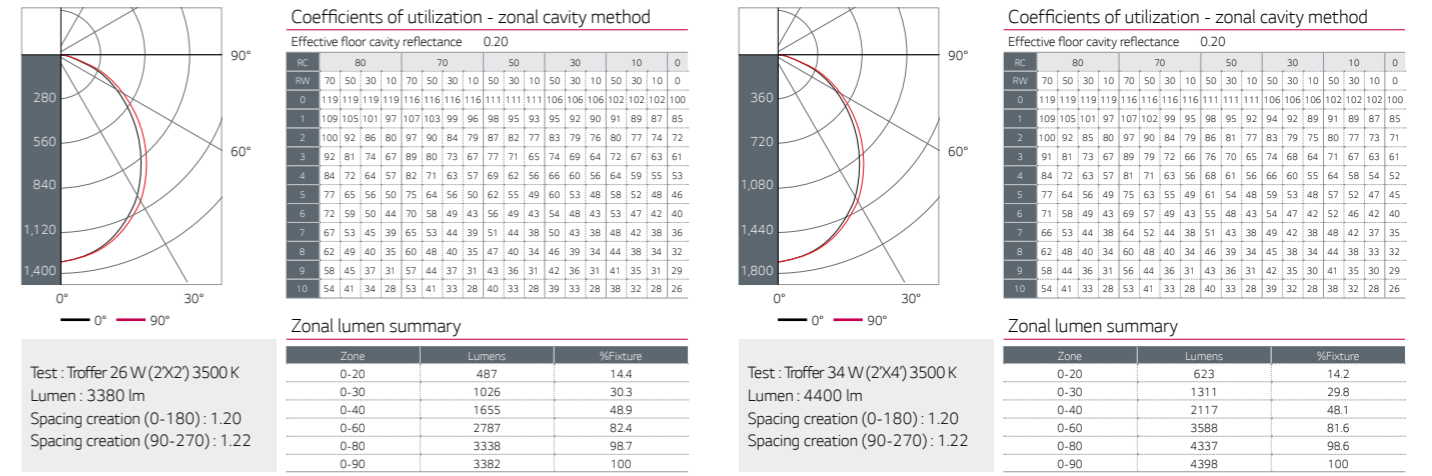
90°

280
560
840
1,120
1,400

60°

0°
30°

0° 90°

Coefficients of utilization - zonal cavity method

Effective floor cavity reflectance 0.20

| RC | 80 | | | | 70 | | | | 50 | | | 30 | | | 10 | | | 0 |
|---|---|---|---|---|---|---|---|---|---|---|---|---|---|---|---|---|---|---|
| RW | 70 | 50 | 30 | 10 | 70 | 50 | 30 | 10 | 50 | 30 | 10 | 50 | 30 | 10 | 50 | 30 | 10 | 0 |
| 0 | 119 | 119 | 119 | 119 | 116 | 116 | 116 | 116 | 111 | 111 | 111 | 106 | 106 | 106 | 102 | 102 | 102 | 100 |
| 1 | 109 | 105 | 101 | 97 | 107 | 103 | 99 | 96 | 98 | 95 | 93 | 95 | 92 | 90 | 91 | 89 | 87 | 85 |
| 2 | 100 | 92 | 86 | 80 | 97 | 90 | 84 | 79 | 87 | 82 | 77 | 83 | 79 | 76 | 80 | 77 | 74 | 72 |
| 3 | 92 | 81 | 74 | 67 | 89 | 80 | 73 | 67 | 77 | 71 | 65 | 74 | 69 | 64 | 72 | 67 | 63 | 61 |
| 4 | 84 | 72 | 64 | 57 | 82 | 71 | 63 | 57 | 69 | 62 | 56 | 66 | 60 | 56 | 64 | 59 | 55 | 53 |
| 5 | 77 | 65 | 56 | 50 | 75 | 64 | 56 | 50 | 62 | 55 | 49 | 60 | 53 | 48 | 58 | 52 | 48 | 46 |
| 6 | 72 | 59 | 50 | 44 | 70 | 58 | 49 | 43 | 56 | 49 | 43 | 54 | 48 | 43 | 53 | 47 | 42 | 40 |
| 7 | 67 | 53 | 45 | 39 | 65 | 53 | 44 | 39 | 51 | 44 | 38 | 50 | 43 | 38 | 48 | 42 | 38 | 36 |
| 8 | 62 | 49 | 40 | 35 | 60 | 48 | 40 | 35 | 47 | 40 | 34 | 46 | 39 | 34 | 44 | 38 | 34 | 32 |
| 9 | 58 | 45 | 37 | 31 | 57 | 44 | 37 | 31 | 43 | 36 | 31 | 42 | 36 | 31 | 41 | 35 | 31 | 29 |
| 10 | 54 | 41 | 34 | 28 | 53 | 41 | 33 | 28 | 40 | 33 | 28 | 39 | 33 | 28 | 38 | 32 | 28 | 26 |

Zonal lumen summary

| Zone | Lumens | %Fixture |
|---|---|---|
| 0-20 | 487 | 14.4 |
| 0-30 | 1026 | 30.3 |
| 0-40 | 1655 | 48.9 |
| 0-60 | 2787 | 82.4 |
| 0-80 | 3338 | 98.7 |
| 0-90 | 3382 | 100 |

Test : Troffer 26 W (2'X2') 3500 K
Lumen : 3380 lm
Spacing creation (0-180) : 1.20
Spacing creation (90-270) : 1.22

90°

360
720
1,080
1,440
1,800

60°

0°
30°

0° 90°

Coefficients of utilization - zonal cavity method

Effective floor cavity reflectance 0.20

| RC | 80 | | | | 70 | | | | 50 | | | 30 | | | 10 | | | 0 |
|---|---|---|---|---|---|---|---|---|---|---|---|---|---|---|---|---|---|---|
| RW | 70 | 50 | 30 | 10 | 70 | 50 | 30 | 10 | 50 | 30 | 10 | 50 | 30 | 10 | 50 | 30 | 10 | 0 |
| 0 | 119 | 119 | 119 | 119 | 116 | 116 | 116 | 116 | 111 | 111 | 111 | 106 | 106 | 106 | 102 | 102 | 102 | 100 |
| 1 | 109 | 105 | 101 | 97 | 107 | 102 | 99 | 95 | 98 | 95 | 92 | 94 | 92 | 89 | 91 | 89 | 87 | 85 |
| 2 | 100 | 92 | 85 | 80 | 97 | 90 | 84 | 79 | 86 | 81 | 77 | 83 | 79 | 75 | 80 | 77 | 73 | 71 |
| 3 | 91 | 81 | 73 | 67 | 89 | 79 | 72 | 66 | 76 | 70 | 65 | 74 | 68 | 64 | 71 | 67 | 63 | 61 |
| 4 | 84 | 72 | 63 | 57 | 81 | 71 | 63 | 56 | 68 | 61 | 56 | 66 | 60 | 55 | 64 | 58 | 54 | 52 |
| 5 | 77 | 64 | 56 | 49 | 75 | 63 | 55 | 49 | 61 | 54 | 48 | 59 | 53 | 48 | 57 | 52 | 47 | 45 |
| 6 | 71 | 58 | 49 | 43 | 69 | 57 | 49 | 43 | 55 | 48 | 43 | 54 | 47 | 42 | 52 | 46 | 42 | 40 |
| 7 | 66 | 53 | 44 | 38 | 64 | 52 | 44 | 38 | 51 | 43 | 38 | 49 | 42 | 38 | 48 | 42 | 37 | 35 |
| 8 | 62 | 48 | 40 | 34 | 60 | 48 | 40 | 34 | 46 | 39 | 34 | 45 | 38 | 34 | 44 | 38 | 33 | 32 |
| 9 | 58 | 44 | 36 | 31 | 56 | 44 | 36 | 31 | 43 | 36 | 31 | 42 | 35 | 30 | 41 | 35 | 30 | 29 |
| 10 | 54 | 41 | 33 | 28 | 53 | 41 | 33 | 28 | 40 | 33 | 28 | 39 | 32 | 28 | 38 | 32 | 28 | 26 |

Zonal lumen summary

| Zone | Lumens | %Fixture |
|---|---|---|
| 0-20 | 623 | 14.2 |
| 0-30 | 1311 | 29.8 |
| 0-40 | 2117 | 48.1 |
| 0-60 | 3588 | 81.6 |
| 0-80 | 4337 | 98.6 |
| 0-90 | 4398 | 100 |

Test : Troffer 34 W (2'X4') 3500 K
Lumen : 4400 lm
Spacing creation (0-180) : 1.20
Spacing creation (90-270) : 1.22